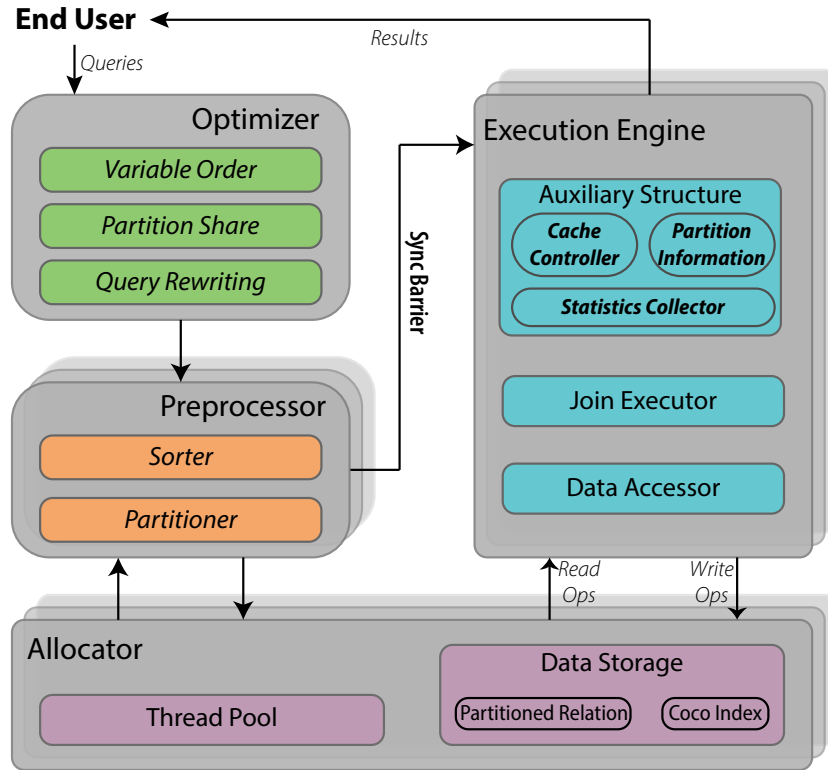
End User

Results

Queries

Optimizer

Variable Order

Partition Share

Query Rewriting

Sync Barrier

Execution Engine

Auxiliary Structure

Cache Controller

Partition Information

Statistics Collector

Join Executor

Data Accessor

Preprocessor

Sorter

Partitioner

Read Ops

Write Ops

Allocator

Data Storage

Thread Pool

Partitioned Relation

Coco Index